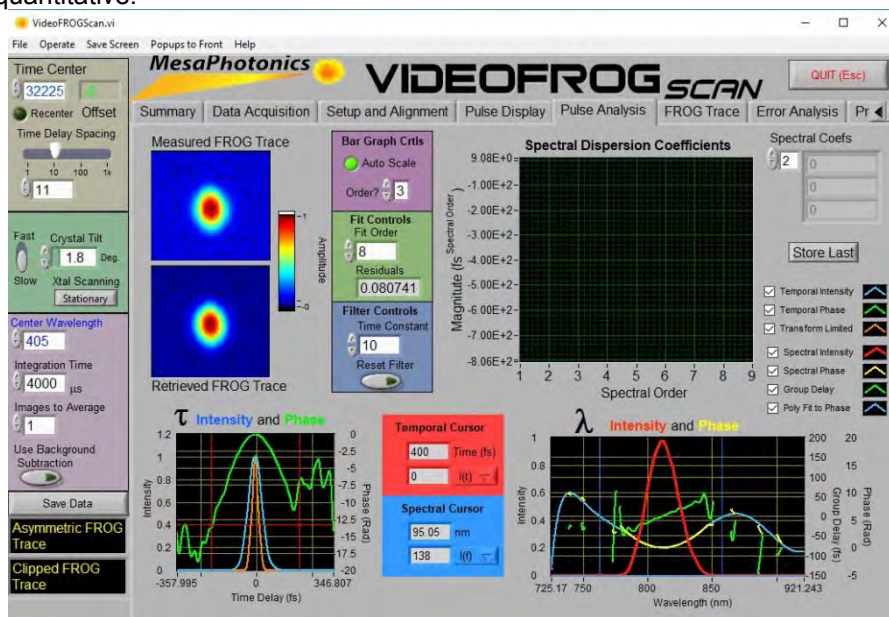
quantitative.

VideoFROGScan.vi

File Operate Save Screen Popups to Front Help

MesaPhotonics VIDEOFROG SCAN

QUIT (Esc)

Time Center
32225
Recenter Offset
Time Delay Spacing
1 10 100 1k
11

Summary | Data Acquisition | Setup and Alignment | Pulse Display | Pulse Analysis | FROG Trace | Error Analysis | Pr

Measured FROG Trace

Retrieved FROG Trace

Amplitude
1
0

Bar Graph Crtls
Auto Scale
Order? 3

Fit Controls
Fit Order
8
Residuals
0.080741

Filter Controls
Time Constant
10
Reset Filter

Spectral Dispersion Coefficients

9.08E+0
-1.00E+2
-2.00E+2
-3.00E+2
-4.00E+2
-5.00E+2
-6.00E+2
-7.00E+2
-8.06E+2

Magnitude (fs Spectral Order)

1 2 3 4 5 6 7 8 9
Spectral Order

Spectral Coefs
2
0
0
0

Store Last

Temporal Intensity
Temporal Phase
Transform Limited
Spectral Intensity
Spectral Phase
Group Delay
Poly Fit to Phase

Fast Crystal Tilt
1.8 Deg.
Slow Xtal Scanning
Stationary

Center Wavelength
405
Integration Time
4000 µs
Images to Average
1
Use Background Subtraction

Save Data

Asymmetric FROG Trace

Clipped FROG Trace

τ Intensity and Phase

1.2
1
0.8
0.6
0.4
0.2
0
Intensity

0
-2.5
-5
-7.5
-10
-12.5
-15
-17.5
-20
Phase (Rad)

-357.995 0 346.807
Time Delay (fs)

Temporal Cursor
400 Time (fs)
0 I(t)

Spectral Cursor
95.05 nm
138 I(t)

λ Intensity and Phase

1
0.8
0.6
0.4
0.2
0
Intensity

200
150
100
50
0
-50
-100
-150
Group Delay (fs)

20
15
10
5
0
-5
Phase (Rad)

725.17 750 800 850 921.243
Wavelength (nm)